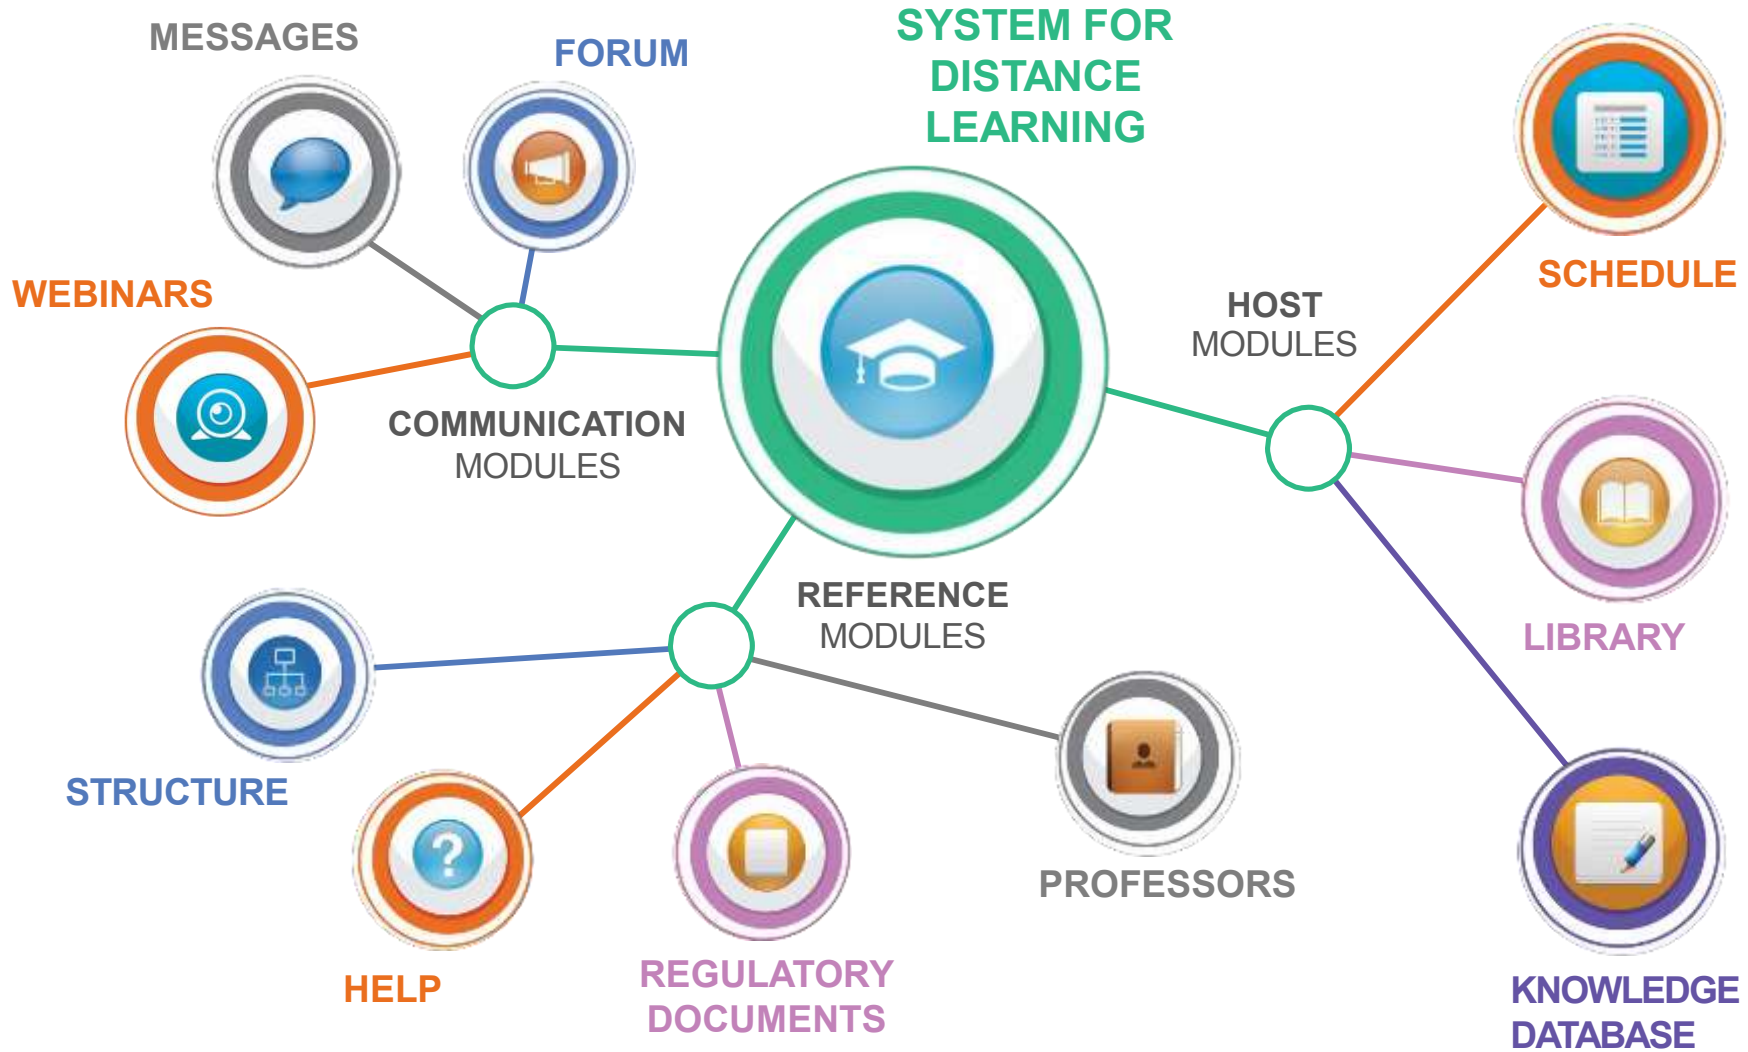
SYSTEM FOR DISTANCE LEARNING

MESSAGES

FORUM

WEBINARS

COMMUNICATION MODULES

HOST MODULES

SCHEDULE

LIBRARY

KNOWLEDGE DATABASE

REFERENCE MODULES

STRUCTURE

HELP

REGULATORY DOCUMENTS

PROFESSORS